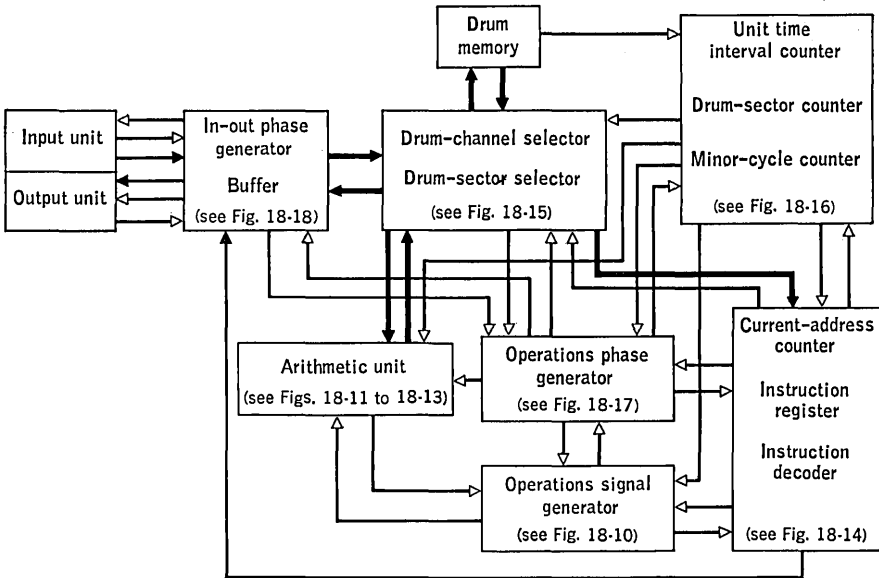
Drum memory

Unit time interval counter

Drum-sector counter

Minor-cycle counter

(see Fig. 18·16)

Input unit

Output unit

In-out phase generator

Buffer

(see Fig. 18·18)

Drum-channel selector

Drum-sector selector

(see Fig. 18·15)

Current-address counter

Instruction register

Instruction decoder

(see Fig. 18·14)

Arithmetic unit

(see Figs. 18·11 to 18·13)

Operations phase generator

(see Fig. 18·17)

Operations signal generator

(see Fig. 18·10)